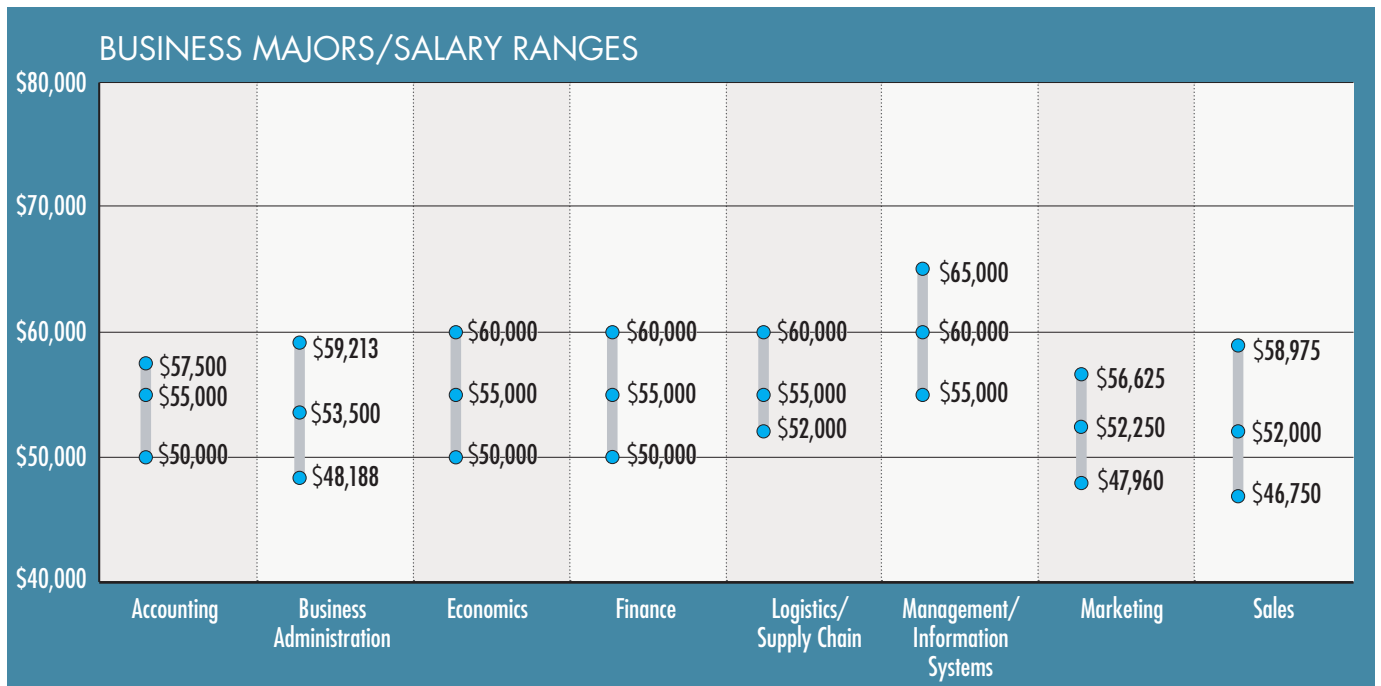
BUSINESS MAJORS/SALARY RANGES

$80,000
$70,000
$60,000
$50,000
$40,000

$57,500
$55,000
$50,000

$59,213
$53,500
$48,188

$60,000
$55,000
$50,000

$60,000
$55,000
$50,000

$60,000
$55,000
$52,000

$65,000
$60,000
$55,000

$56,625
$52,250
$47,960

$58,975
$52,000
$46,750

Accounting
Business Administration
Economics
Finance
Logistics/ Supply Chain
Management/ Information Systems
Marketing
Sales